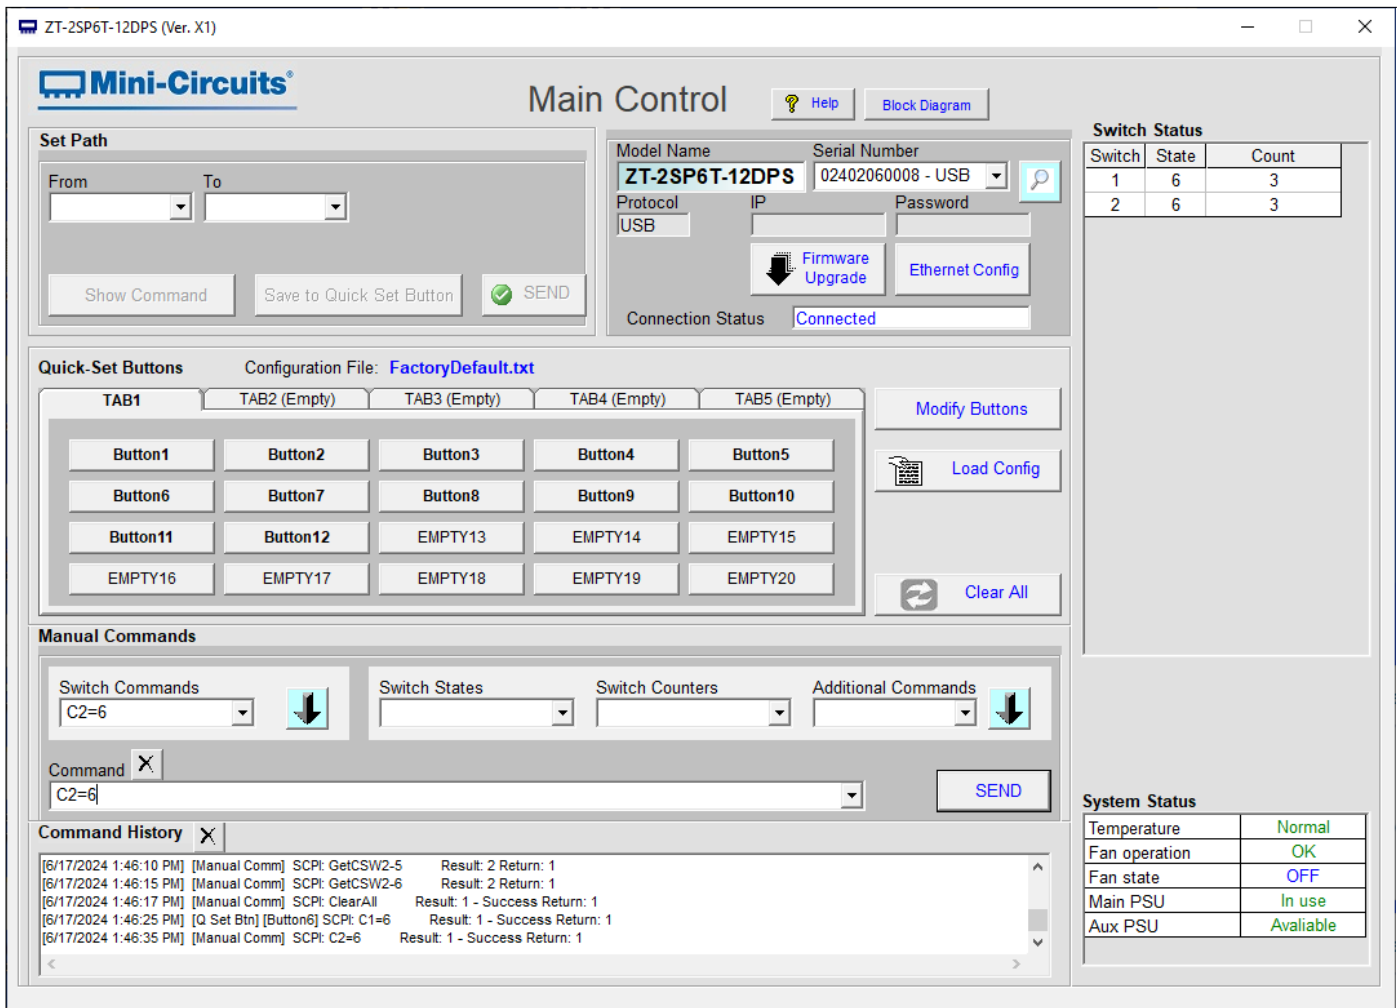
ZT-2SP6T-12DPS (Ver. X1)

Mini-Circuits®

Main Control

Help

Block Diagram

Set Path

From

To

Show Command

Save to Quick Set Button

SEND

Model Name

ZT-2SP6T-12DPS

Serial Number

02402060008 - USB

Protocol

USB

IP

Password

Firmware Upgrade

Ethernet Config

Connection Status

Connected

Switch Status

| Switch | State | Count |
|---|---|---|
| 1 | 6 | 3 |
| 2 | 6 | 3 |

Quick-Set Buttons

Configuration File: FactoryDefault.txt

TAB1

TAB2 (Empty)

TAB3 (Empty)

TAB4 (Empty)

TAB5 (Empty)

Modify Buttons

Load Config

Clear All

Button1 Button2 Button3 Button4 Button5
Button6 Button7 Button8 Button9 Button10
Button11 Button12 EMPTY13 EMPTY14 EMPTY15
EMPTY16 EMPTY17 EMPTY18 EMPTY19 EMPTY20

Manual Commands

Switch Commands

C2=6

Switch States

Switch Counters

Additional Commands

Command

C2=6

SEND

Command History

[6/17/2024 1:46:10 PM] [Manual Comm] SCPI: GetCSW2-5 Result: 2 Return: 1
[6/17/2024 1:46:15 PM] [Manual Comm] SCPI: GetCSW2-6 Result: 2 Return: 1
[6/17/2024 1:46:17 PM] [Manual Comm] SCPI: ClearAll Result: 1 - Success Return: 1
[6/17/2024 1:46:25 PM] [Q Set Btn] [Button6] SCPI: C1=6 Result: 1 - Success Return: 1
[6/17/2024 1:46:35 PM] [Manual Comm] SCPI: C2=6 Result: 1 - Success Return: 1

System Status

| Temperature | Normal |
|---|---|
| Fan operation | OK |
| Fan state | OFF |
| Main PSU | In use |
| Aux PSU | Avaliable |